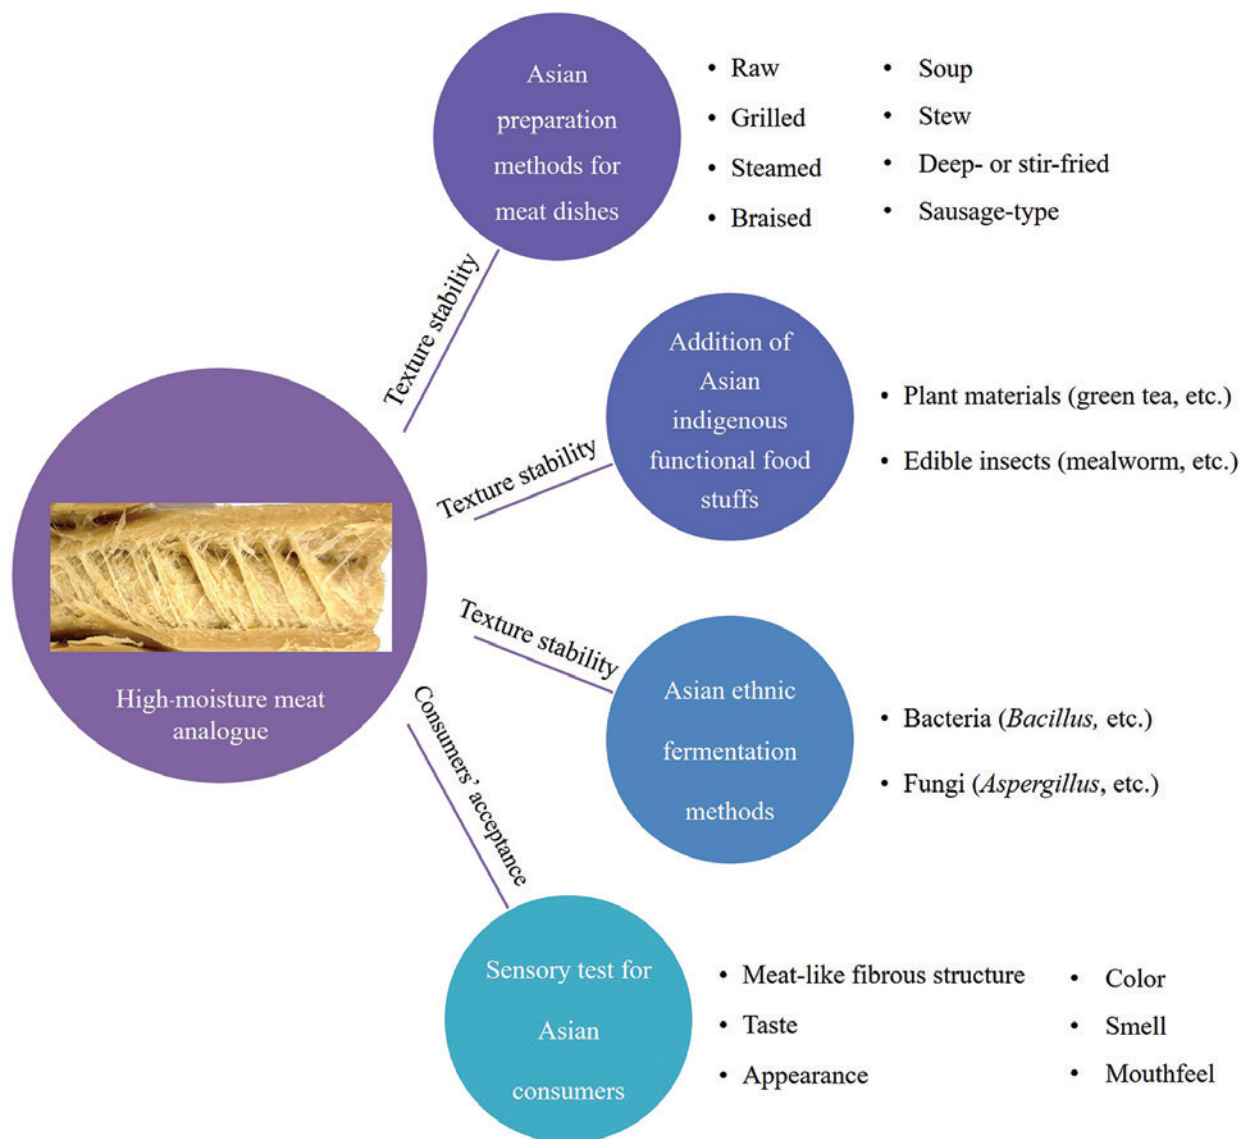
High-moisture meat analogue

Texture stability

Asian preparation methods for meat dishes

- Raw
- Grilled
- Steamed
- Braised

- Soup
- Stew
- Deep- or stir-fried
- Sausage-type

Texture stability

Addition of Asian indigenous functional food stuffs

- Plant materials (green tea, etc.)
- Edible insects (mealworm, etc.)

Texture stability

Asian ethnic fermentation methods

- Bacteria (*Bacillus,* etc.)
- Fungi (*Aspergillus*, etc.)

Consumers' acceptance

Sensory test for Asian consumers

- Meat-like fibrous structure
- Taste
- Appearance

- Color
- Smell
- Mouthfeel